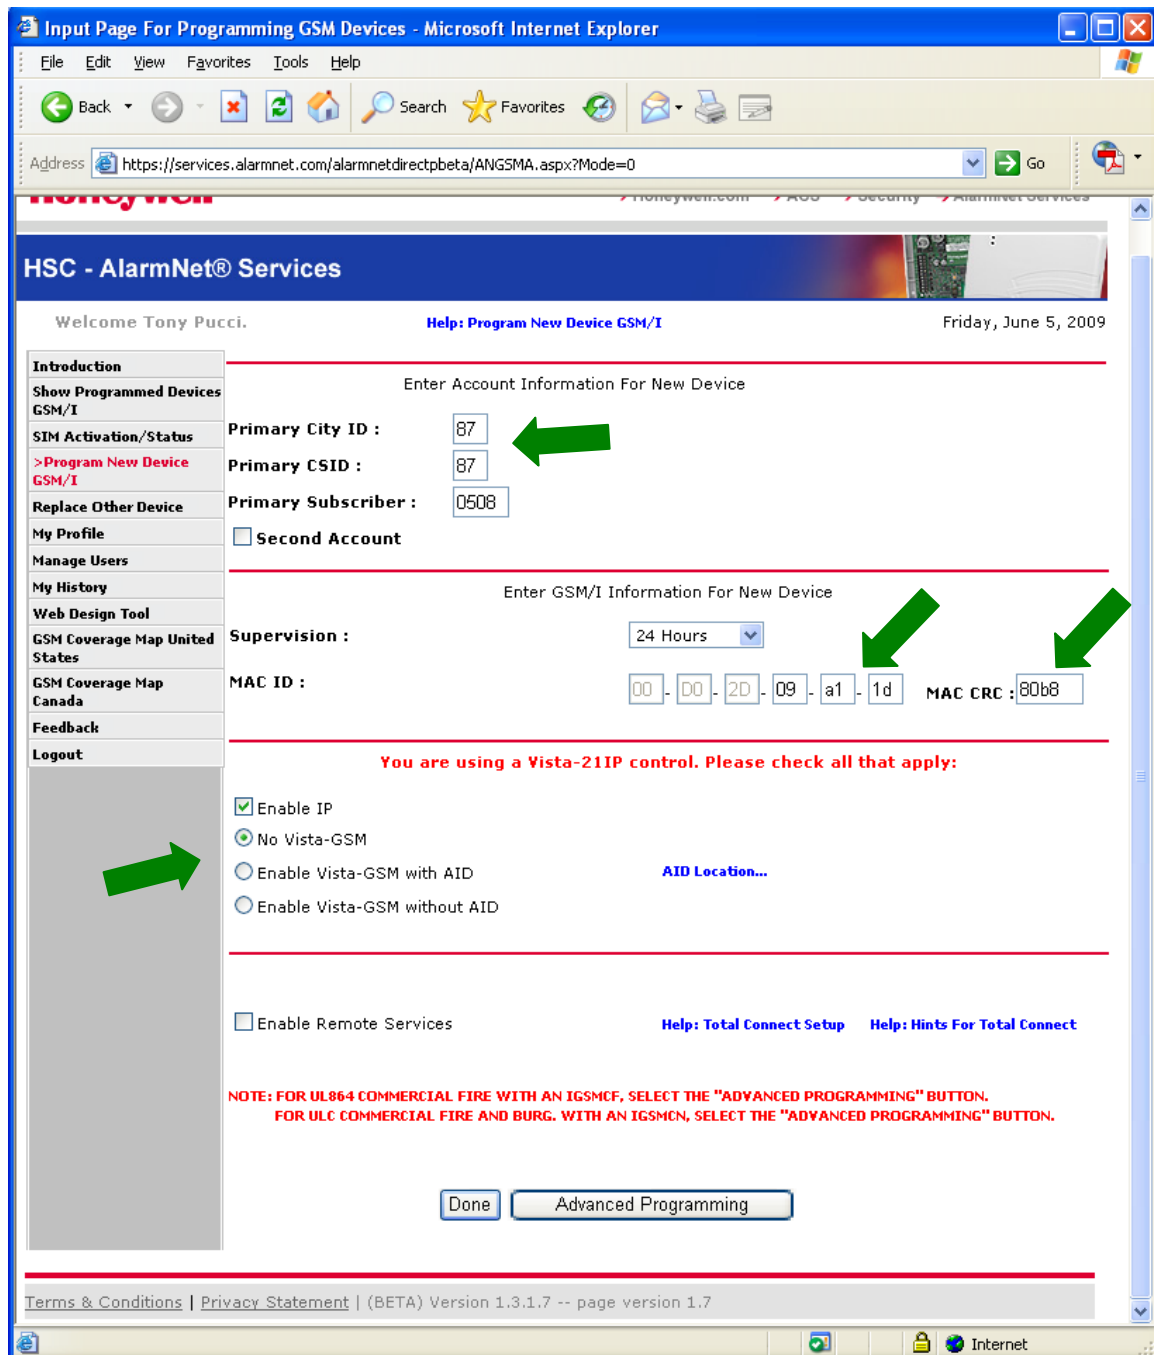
Input Page For Programming GSM Devices - Microsoft Internet Explorer

File Edit View Favorites Tools Help

Back Search Favorites

Address https://services.alarmnet.com/alarmnetdirectpbeta/ANGSMA.aspx?Mode=0 Go

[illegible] > Honeywell.com > ACS > Security > AlarmNet Services

HSC - AlarmNet® Services

Welcome Tony Pucci. Help: Program New Device GSM/I Friday, June 5, 2009

Introduction
Show Programmed Devices GSM/I
SIM Activation/Status
>Program New Device GSM/I
Replace Other Device
My Profile
Manage Users
My History
Web Design Tool
GSM Coverage Map United States
GSM Coverage Map Canada
Feedback
Logout

Enter Account Information For New Device

Primary City ID : 87
Primary CSID : 87
Primary Subscriber : 0508
Second Account

Enter GSM/I Information For New Device

Supervision : 24 Hours
MAC ID : 00 - D0 - 2D - 09 - a1 - 1d MAC CRC : 80b8

You are using a Vista-21IP control. Please check all that apply:

Enable IP
No Vista-GSM
Enable Vista-GSM with AID AID Location...
Enable Vista-GSM without AID

Enable Remote Services Help: Total Connect Setup Help: Hints For Total Connect

NOTE: FOR UL864 COMMERCIAL FIRE WITH AN IGSMCF, SELECT THE "ADVANCED PROGRAMMING" BUTTON.
FOR ULC COMMERCIAL FIRE AND BURG. WITH AN IGSMCN, SELECT THE "ADVANCED PROGRAMMING" BUTTON.

Done Advanced Programming

Terms & Conditions | Privacy Statement | (BETA) Version 1.3.1.7 -- page version 1.7

Internet